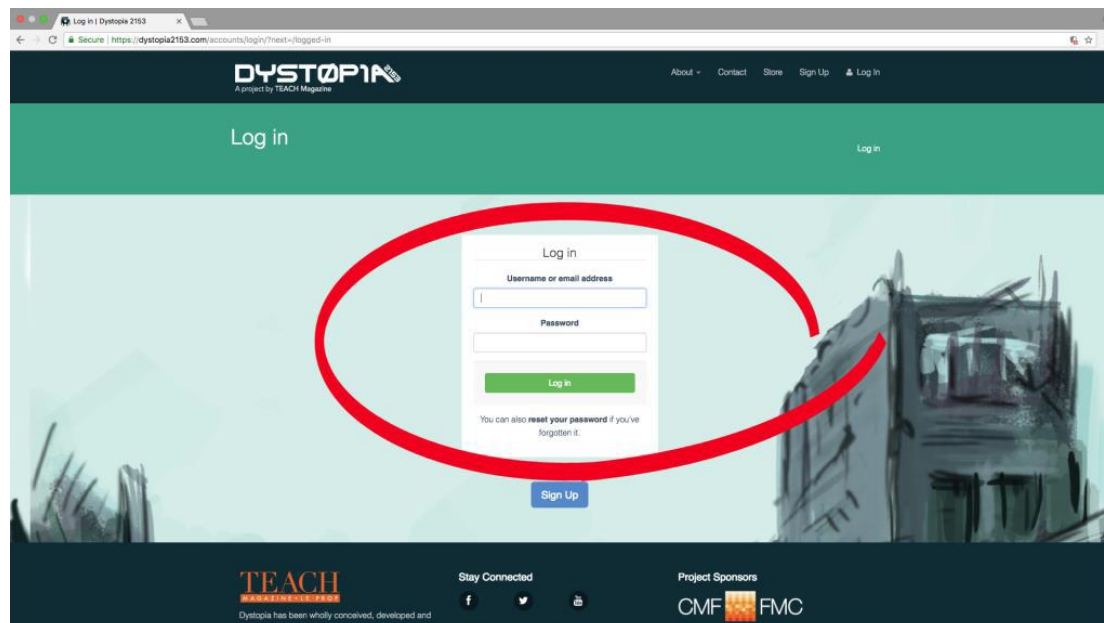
Log in | Dystopia 2153

Secure | https://dystopia2153.com/accounts/login/?next=/logged-in

DYSTOPIA 2153
A project by TEACH Magazine

About Contact Store Sign Up Log In

Log in

Log in

Log in

Username or email address

Password

Log in

You can also reset your password if you've forgotten it.

Sign Up

TEACH
MAGAZINE • LE PROF

Dystopia has been wholly conceived, developed and

Stay Connected

Project Sponsors

CMF FMC